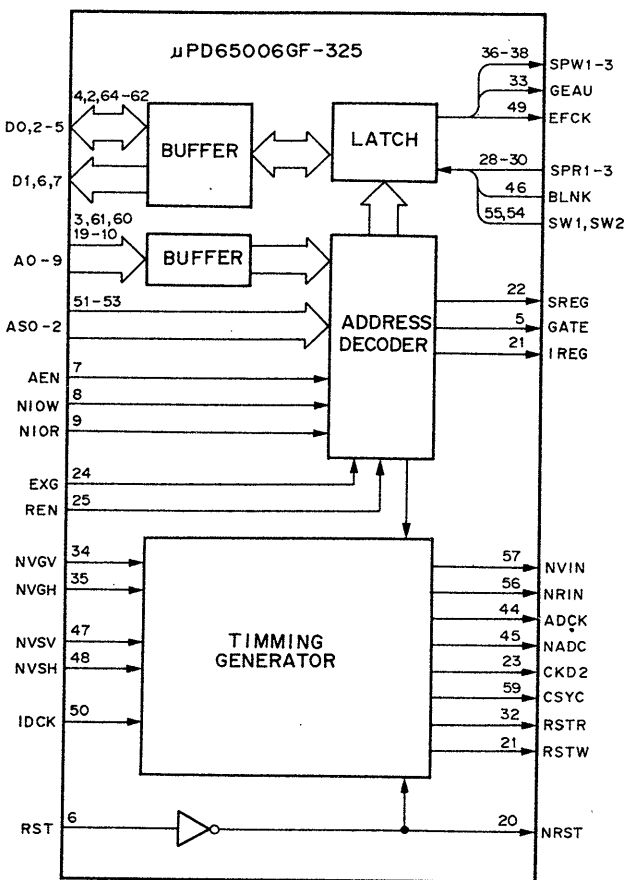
μPD65006GF-325

D0,2-5
D1,6,7
4,2,64-62
BUFFER
LATCH
36-38
SPW1-3
33
GEAU
49
EFCK
28-30
SPR1-3
46
BLNK
55,54
SW1,SW2

A0-9
3,61,60
19-10
BUFFER

AS0-2
51-53
ADDRESS
DECODER
22
SREG
5
GATE
21
IREG

AEN
7
NIOW
8
NIOR
9
EXG
24
REN
25

NVGV
34
NVGH
35
NVSV
47
NVSH
48
IDCK
50
TIMMING
GENERATOR
57
NVIN
56
NRIN
44
ADCK
45
NADC
23
CKD2
59
CSYC
32
RSTR
21
RSTW

RST
6
20
NRST